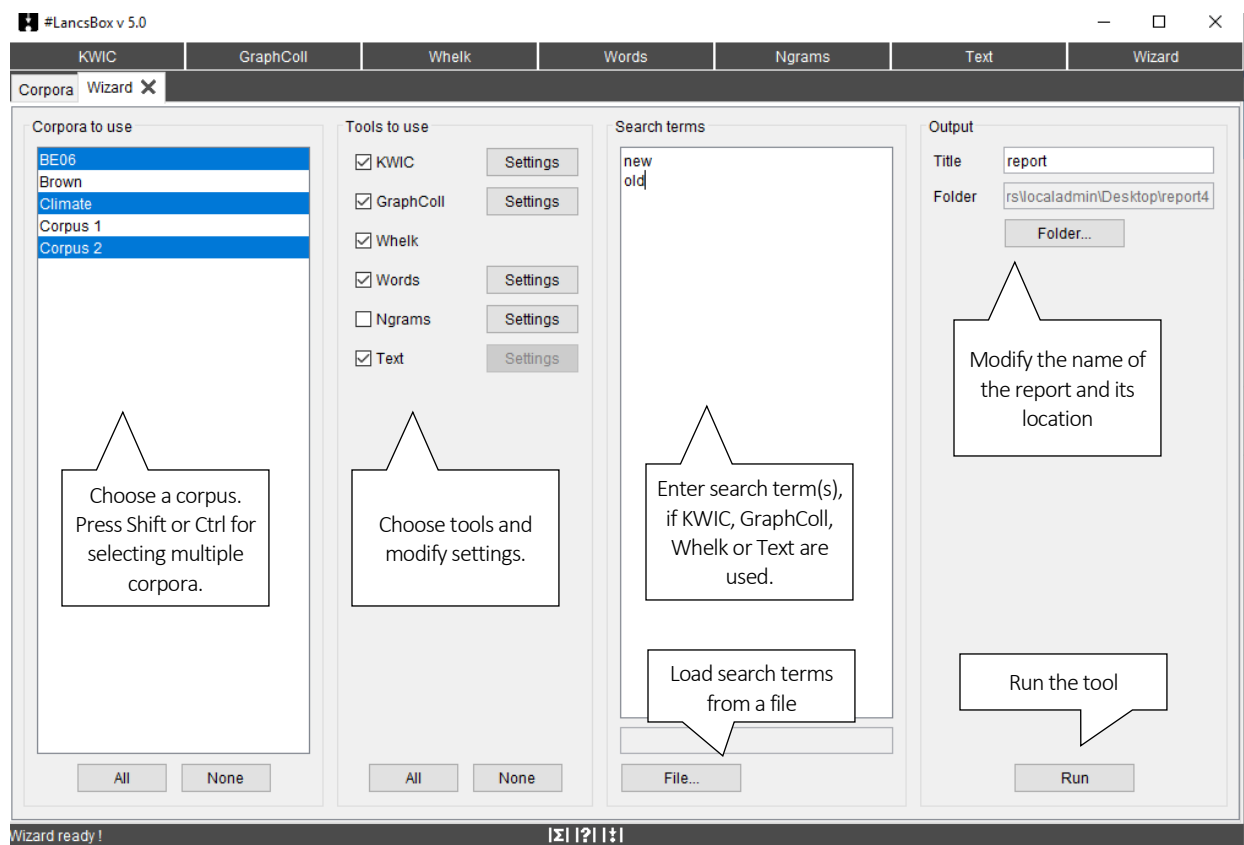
#LancsBox v 5.0

KWIC | GraphColl | Whelk | Words | Ngrams | Text | Wizard

Corpora | Wizard ✕

Corpora to use

BE06
Brown
Climate
Corpus 1
Corpus 2

Choose a corpus. Press Shift or Ctrl for selecting multiple corpora.

All | None

Tools to use

☑ KWIC Settings
☑ GraphColl Settings
☑ Whelk
☑ Words Settings
☐ Ngrams Settings
☑ Text Settings

Choose tools and modify settings.

All | None

Search terms

new
old

Enter search term(s), if KWIC, GraphColl, Whelk or Text are used.

Load search terms from a file

File...

Output

Title report

Folder rs\localadmin\Desktop\report4

Folder...

Modify the name of the report and its location

Run the tool

Run

Wizard ready !

|Σ| |?| |‡|